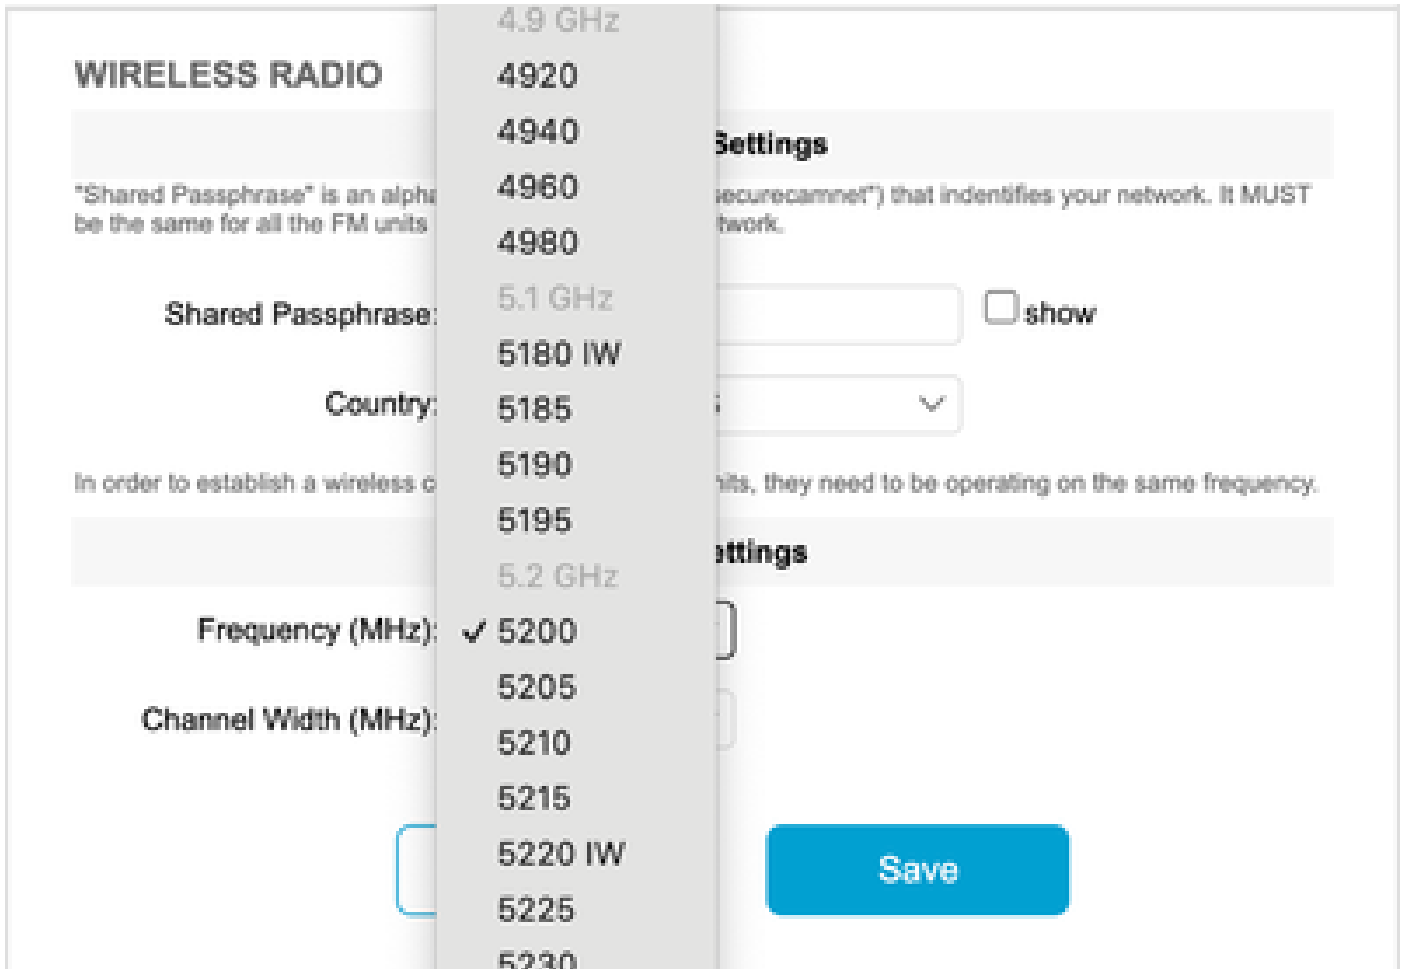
WIRELESS RADIO

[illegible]Settings

"Shared Passphrase" is an alpha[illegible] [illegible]ecurecamnet") that indentifies your network. It MUST be the same for all the FM units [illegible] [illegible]twork.

Shared Passphrase: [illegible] show

Country: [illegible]

In order to establish a wireless c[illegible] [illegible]its, they need to be operating on the same frequency.

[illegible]ttings

Frequency (MHz):

Channel Width (MHz):

4.9 GHz
4920
4940
4960
4980
5.1 GHz
5180 IW
5185
5190
5195
5.2 GHz
✓ 5200
5205
5210
5215
5220 IW
5225
5230

Save